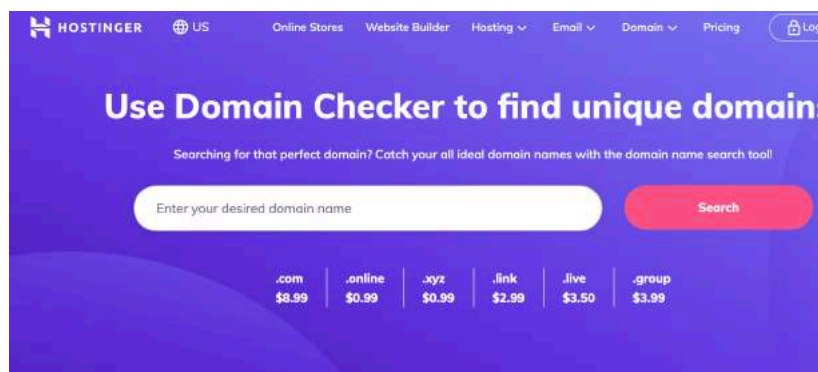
HOSTINGER US Online Stores Website Builder Hosting Email Domain Pricing Log

Use Domain Checker to find unique domain

Searching for that perfect domain? Catch your all ideal domain names with the domain name search tool!

Enter your desired domain name

Search

.com $8.99
.online $0.99
.xyz $0.99
.link $2.99
.live $3.50
.group $3.99